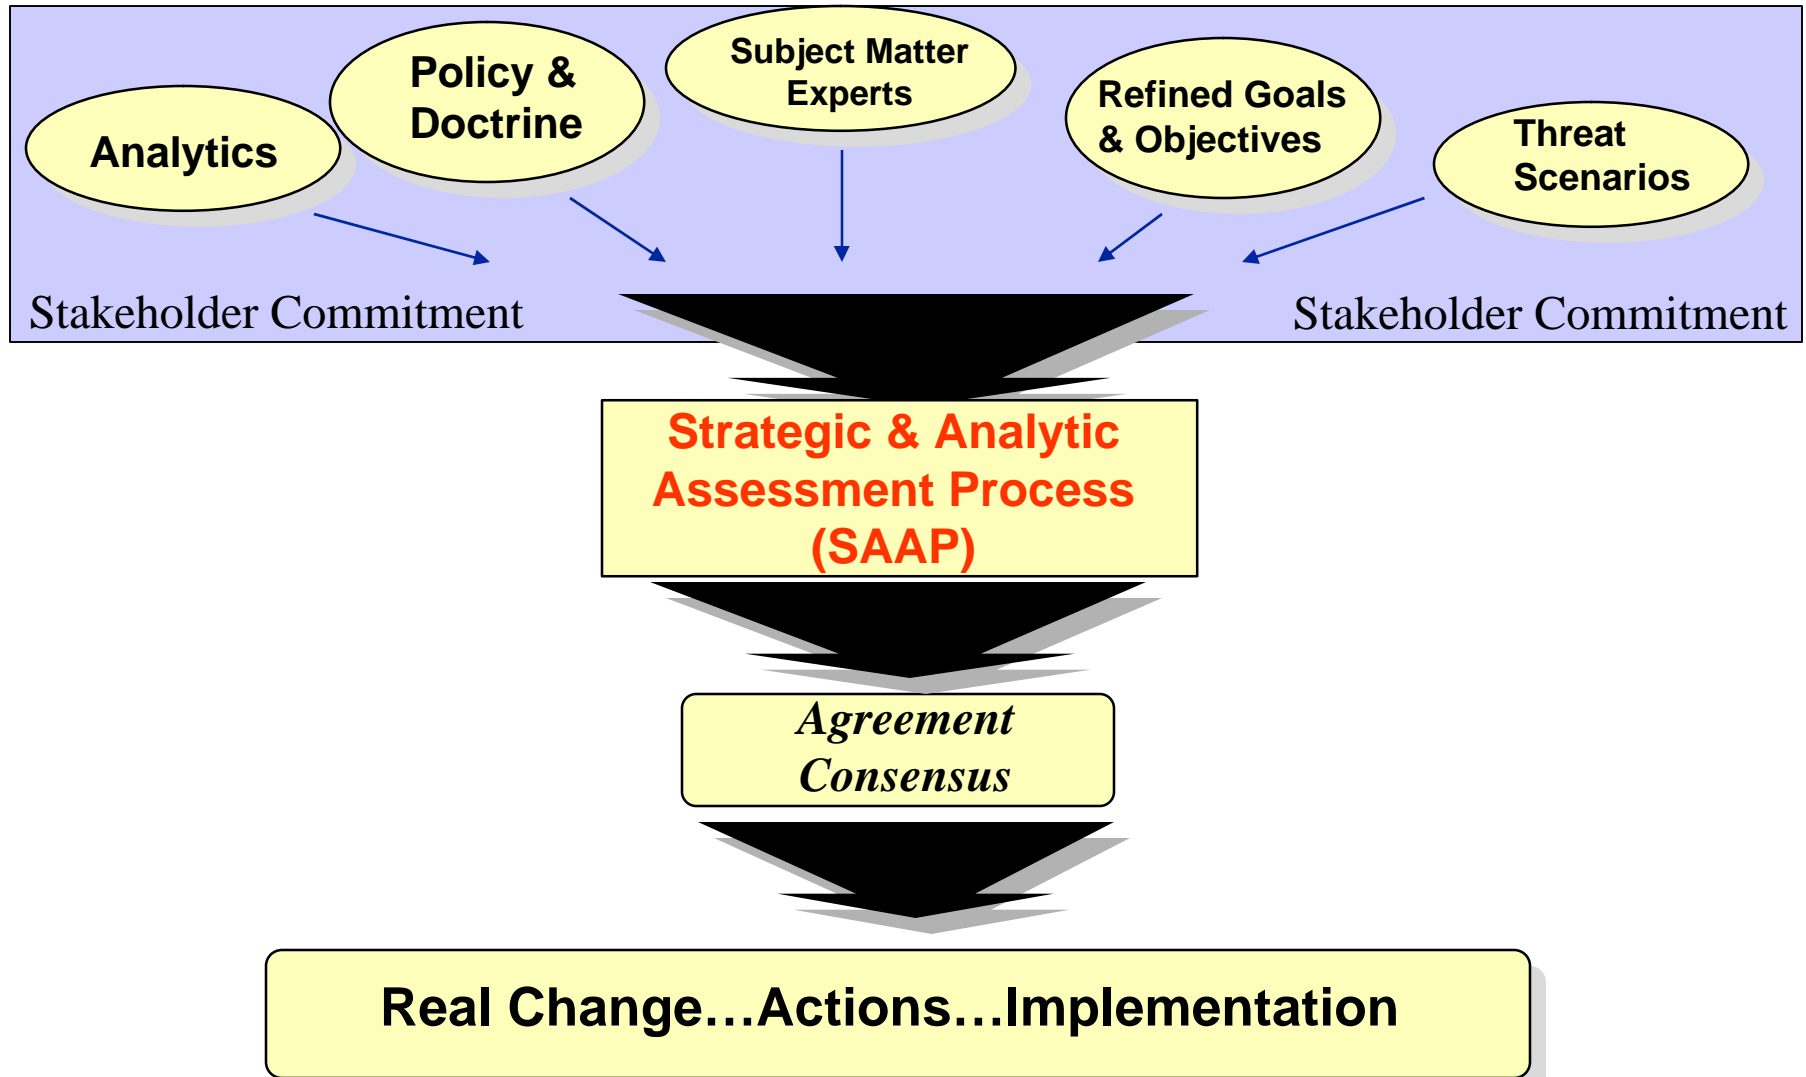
Analytics

Policy & Doctrine

Subject Matter Experts

Refined Goals & Objectives

Threat Scenarios

Stakeholder Commitment

Stakeholder Commitment

Strategic & Analytic Assessment Process (SAAP)

Agreement Consensus

Real Change…Actions…Implementation